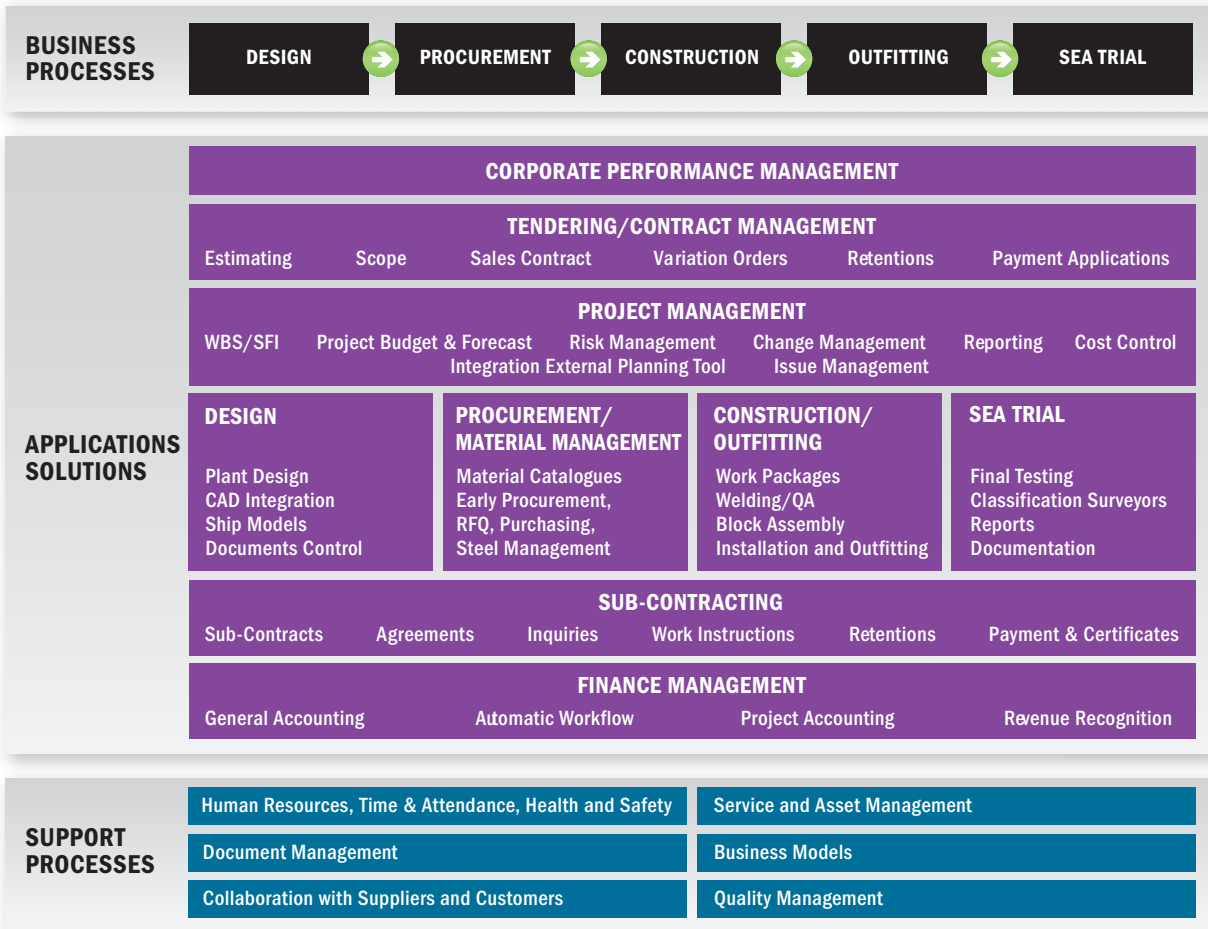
BUSINESS PROCESSES

DESIGN

PROCUREMENT

CONSTRUCTION

OUTFITTING

SEA TRIAL

APPLICATIONS SOLUTIONS

CORPORATE PERFORMANCE MANAGEMENT

TENDERING/CONTRACT MANAGEMENT
Estimating Scope Sales Contract Variation Orders Retentions Payment Applications

PROJECT MANAGEMENT
WBS/SFI Project Budget & Forecast Risk Management Change Management Reporting Cost Control
Integration External Planning Tool Issue Management

DESIGN
Plant Design
CAD Integration
Ship Models
Documents Control

PROCUREMENT/ MATERIAL MANAGEMENT
Material Catalogues
Early Procurement,
RFQ, Purchasing,
Steel Management

CONSTRUCTION/ OUTFITTING
Work Packages
Welding/QA
Block Assembly
Installation and Outfitting

SEA TRIAL
Final Testing
Classification Surveyors
Reports
Documentation

SUB-CONTRACTING
Sub-Contracts Agreements Inquiries Work Instructions Retentions Payment & Certificates

FINANCE MANAGEMENT
General Accounting Automatic Workflow Project Accounting Revenue Recognition

SUPPORT PROCESSES

Human Resources, Time & Attendance, Health and Safety

Service and Asset Management

Document Management

Business Models

Collaboration with Suppliers and Customers

Quality Management